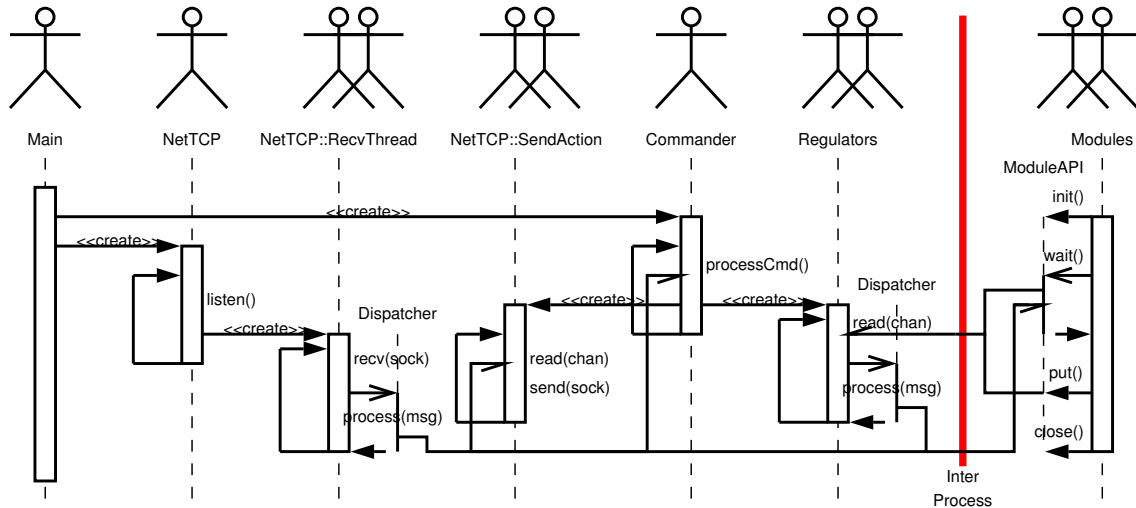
Main

NetTCP

NetTCP::RecvThread

NetTCP::SendAction

Commander

Regulators

Modules

ModuleAPI

init()

<<create>>

<<create>>

wait()

processCmd()

listen()

Dispatcher

<<create>>

<<create>>

<<create>>

Dispatcher

read(chan)

recv(sock)

read(chan)

send(sock)

process(msg)

put()

process(msg)

close()

Inter Process